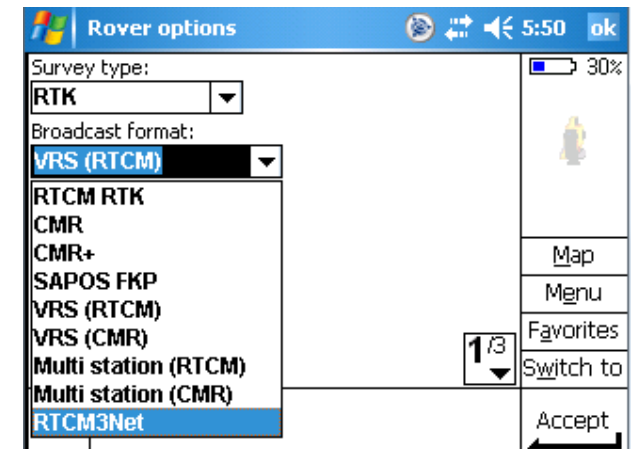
Rover options 5:50 ok

Survey type:
RTK
Broadcast format:
VRS (RTCM)
RTCM RTK
CMR
CMR+
SAPOS FKP
VRS (RTCM)
VRS (CMR)
Multi station (RTCM)
Multi station (CMR)
RTCM3Net

30%

$1^{/3}$

Map
Menu
Favorites
Switch to
Accept